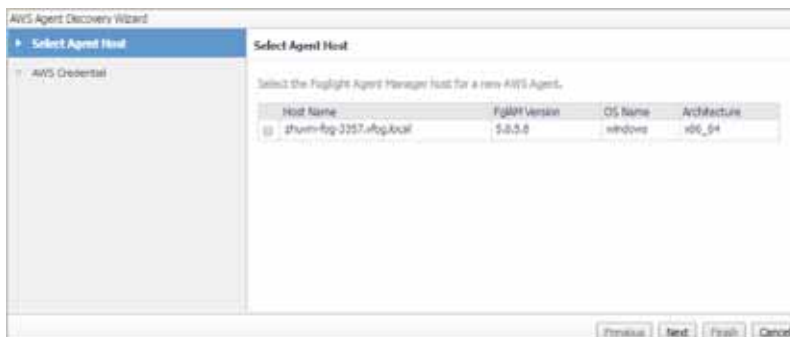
AWS Agent Discovery Wizard

Select Agent Host

AWS Credential

Select Agent Host

Select the Foglight Agent Manager host for a new AWS Agent.

| | Host Name | FglAM Version | OS Name | Architecture |
|---|---|---|---|---|
| | zhuvm-fog-3357.vfog.local | 5.8.5.8 | windows | x86_64 |

Previous Next Finish Cancel